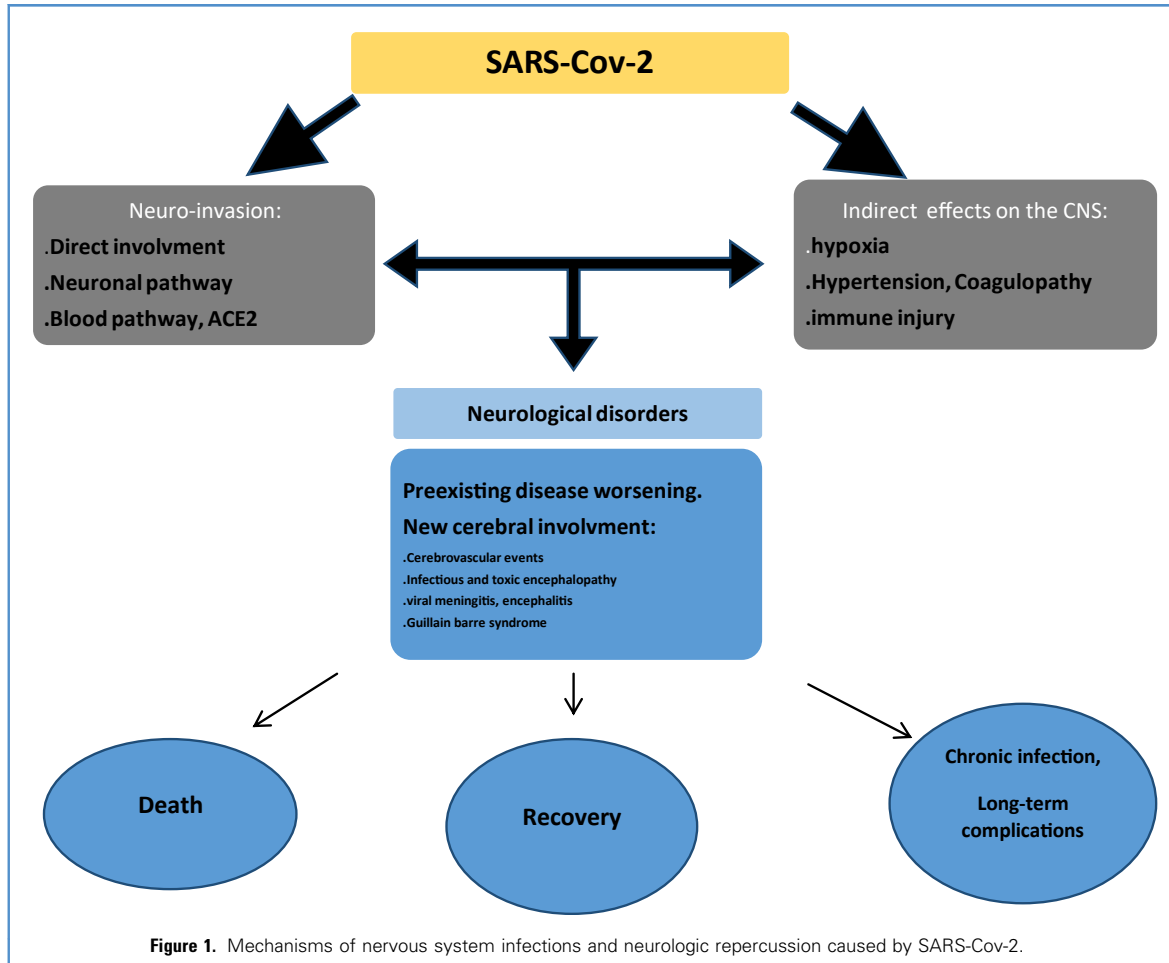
SARS-Cov-2

Neuro-invasion:
.Direct involvment
.Neuronal pathway
.Blood pathway, ACE2

Indirect effects on the CNS:
.hypoxia
.Hypertension, Coagulopathy
.immune injury

Neurological disorders

Preexisting disease worsening.
New cerebral involvment:
.Cerebrovascular events
.Infectious and toxic encephalopathy
.viral meningitis, encephalitis
.Guillain barre syndrome

Death

Recovery

Chronic infection,

Long-term complications

**Figure 1.** Mechanisms of nervous system infections and neurologic repercussion caused by SARS-Cov-2.